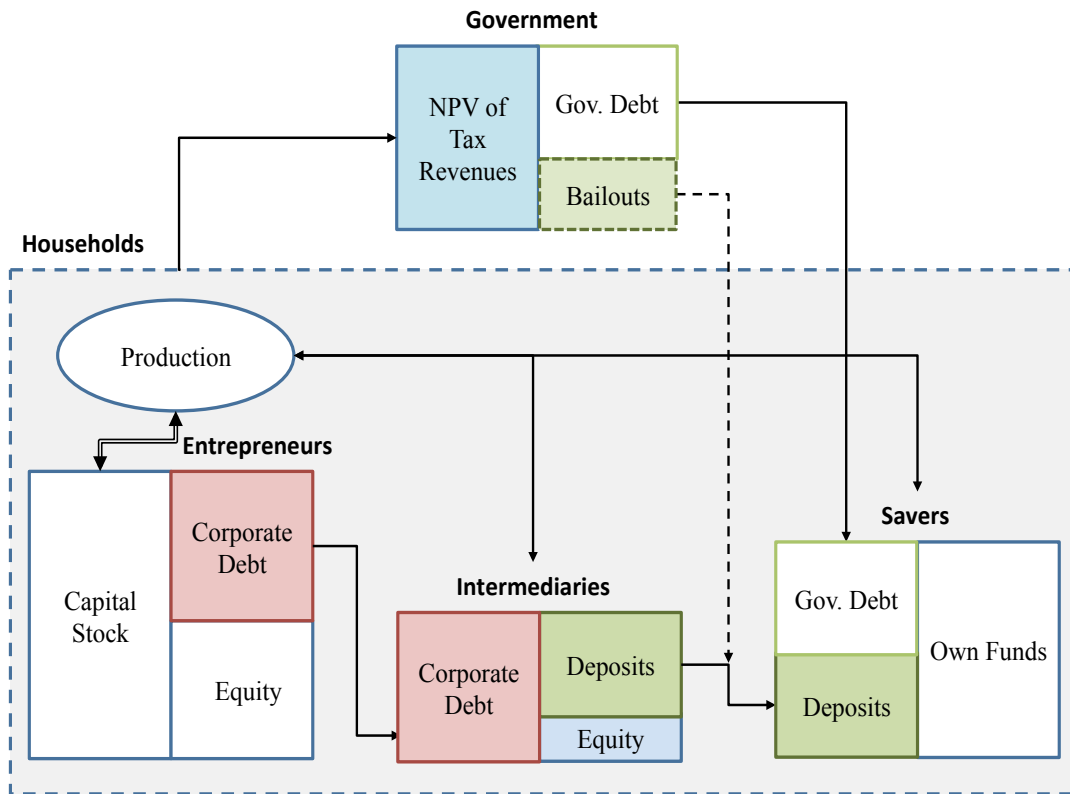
Government

NPV of Tax Revenues

Gov. Debt

Bailouts

Households

Production

Entrepreneurs

Capital Stock

Corporate Debt

Equity

Intermediaries

Corporate Debt

Deposits

Equity

Savers

Gov. Debt

Deposits

Own Funds